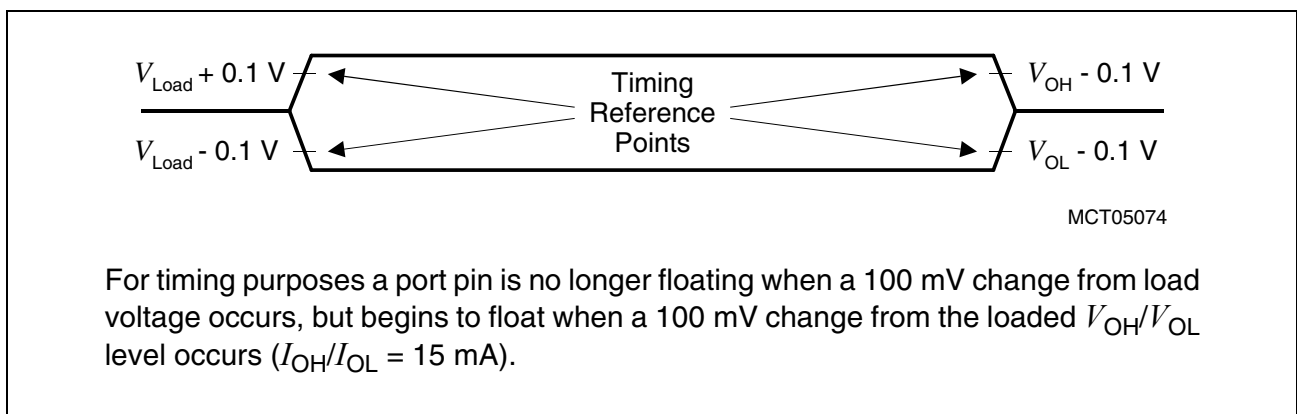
$V_{\text{Load}}$ + 0.1 V

Timing Reference Points

$V_{\text{OH}}$ - 0.1 V

$V_{\text{Load}}$ - 0.1 V

$V_{\text{OL}}$ - 0.1 V

MCT05074

For timing purposes a port pin is no longer floating when a 100 mV change from load voltage occurs, but begins to float when a 100 mV change from the loaded $V_{\text{OH}}/V_{\text{OL}}$ level occurs ($I_{\text{OH}}/I_{\text{OL}}$ = 15 mA).